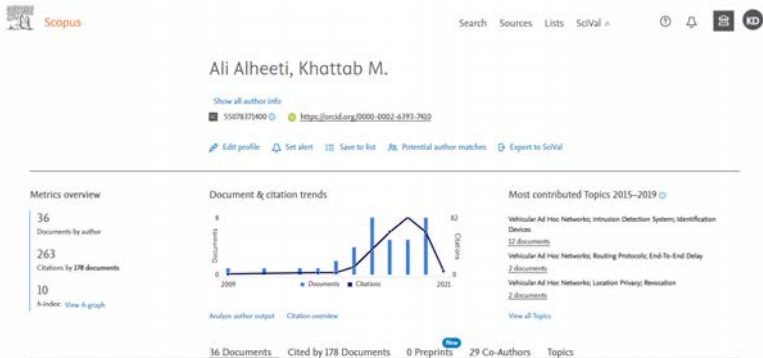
Scopus

Search Sources Lists SciVal ↗

KD

Ali Alheeti, Khattab M.

Show all author info

55078371400 ⓘ https://orcid.org/0000-0002-6393-7410

Edit profile Set alert Save to list Potential author matches Export to SciVal

Metrics overview

36
Documents by author

263
Citations by 178 documents

10
h-index: View h-graph

Document & citation trends

8
Documents
0
2009
82
Citations
0
2021
Documents Citations

Analyze author output Citation overview

Most contributed Topics 2015–2019 ⓘ

Vehicular Ad Hoc Networks; Intrusion Detection System; Identification Devices
12 documents

Vehicular Ad Hoc Networks; Routing Protocols; End-To-End Delay
2 documents

Vehicular Ad Hoc Networks; Location Privacy; Revocation
2 documents

View all Topics

36 Documents Cited by 178 Documents 0 Preprints New 29 Co-Authors Topics